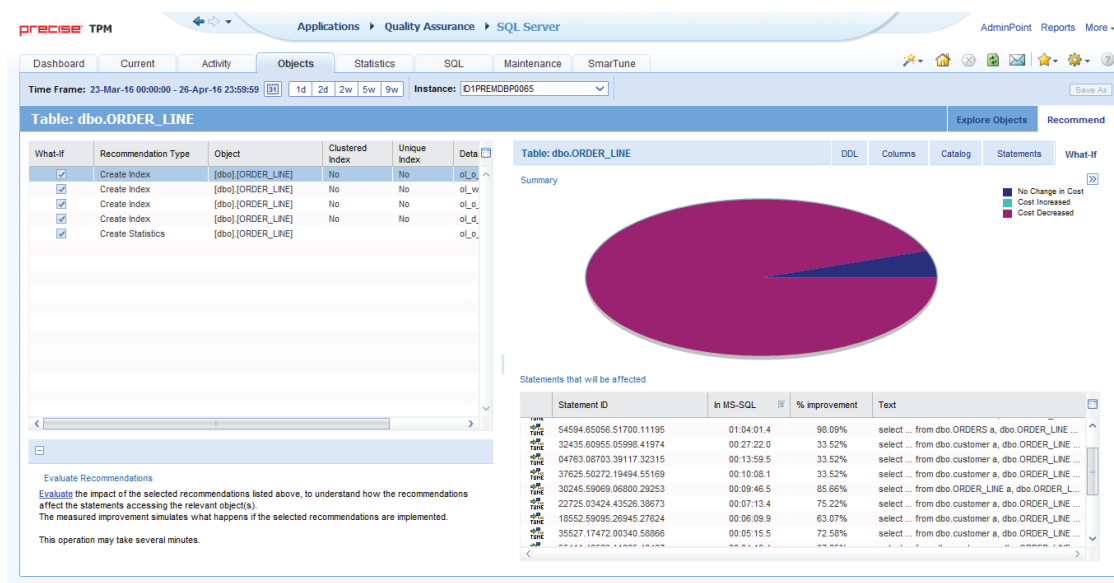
precise TPM

Applications ▸ Quality Assurance ▸ SQL Server

AdminPoint Reports More

Dashboard Current Activity Objects Statistics SQL Maintenance SmarTune

Time Frame: 23-Mar-16 00:00:00 - 26-Apr-16 23:59:59 31 1d 2d 2w 5w 9w Instance: ID1PREMDBP0065 Save As

Table: dbo.ORDER_LINE

Explore Objects Recommend

| What-If | Recommendation Type | Object | Clustered Index | Unique Index | Deta |
|---|---|---|---|---|---|
| ☑ | Create Index | [dbo].[ORDER_LINE] | No | No | ol_o_ |
| ☑ | Create Index | [dbo].[ORDER_LINE] | No | No | ol_w |
| ☑ | Create Index | [dbo].[ORDER_LINE] | No | No | ol_o_ |
| ☑ | Create Index | [dbo].[ORDER_LINE] | No | No | ol_d_ |
| ☑ | Create Statistics | [dbo].[ORDER_LINE] | | | ol_o_ |

Evaluate Recommendations

Evaluate the impact of the selected recommendations listed above, to understand how the recommendations affect the statements accessing the relevant object(s).
The measured improvement simulates what happens if the selected recommendations are implemented.

This operation may take several minutes.

Table: dbo.ORDER_LINE DDL Columns Catalog Statements What-If

Summary

No Change in Cost
Cost Increased
Cost Decreased

Statements that will be affected

| | Statement ID | In MS-SQL | % improvement | Text |
|---|---|---|---|---|
| TUNE | 54594.65056.51700.11195 | 01:04:01.4 | 98.09% | select ... from dbo.ORDERS a, dbo.ORDER_LINE ... |
| TUNE | 32435.60955.05998.41974 | 00:27:22.0 | 33.52% | select ... from dbo.customer a, dbo.ORDER_LINE ... |
| TUNE | 04763.08703.39117.32315 | 00:13:59.5 | 33.52% | select ... from dbo.customer a, dbo.ORDER_LINE ... |
| TUNE | 37625.50272.19494.55169 | 00:10:08.1 | 33.52% | select ... from dbo.customer a, dbo.ORDER_LINE ... |
| TUNE | 30245.59069.06800.29253 | 00:09:46.5 | 85.66% | select ... from dbo.ORDER_LINE a, dbo.ORDER_L... |
| TUNE | 22725.03424.43526.38673 | 00:07:13.4 | 75.22% | select ... from dbo.customer a, dbo.ORDER_LINE ... |
| TUNE | 18552.59095.26945.27624 | 00:06:09.9 | 63.07% | select ... from dbo.customer a, dbo.ORDER_LINE ... |
| TUNE | 35527.17472.00340.58866 | 00:05:15.5 | 72.58% | select ... from dbo.customer a, dbo.ORDER_LINE ... |